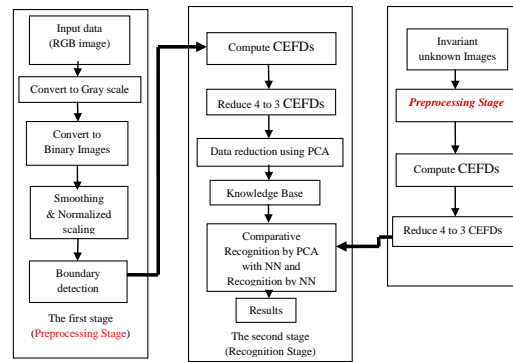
Input data (RGB image)

Convert to Gray scale

Convert to Binary Images

Smoothing & Normalized scaling

Boundary detection

The first stage (Preprocessing Stage)

Compute CEFDs

Reduce 4 to 3 CEFDs

Data reduction using PCA

Knowledge Base

Comparative Recognition by PCA with NN and Recognition by NN

Results

The second stage (Recognition Stage)

Invariant unknown Images

Preprocessing Stage

Compute CEFDs

Reduce 4 to 3 CEFDs